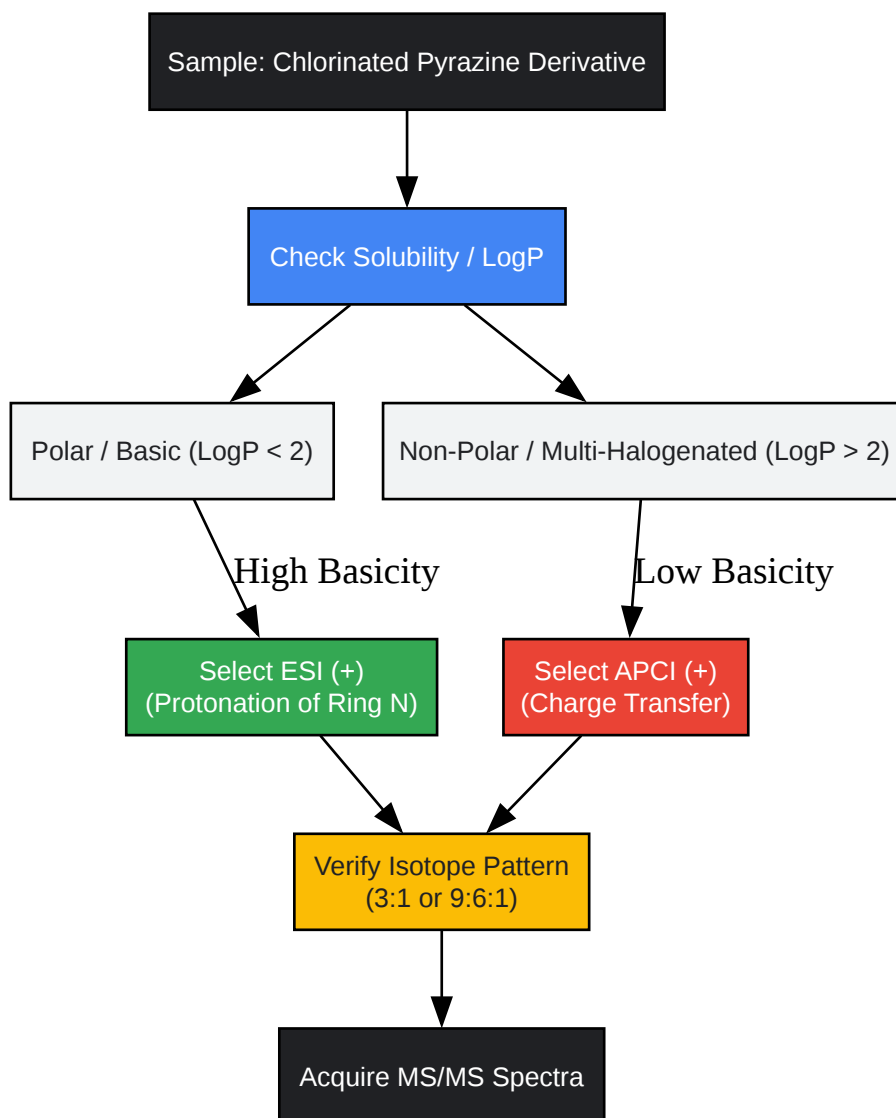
Sample: Chlorinated Pyrazine Derivative

Check Solubility / LogP

Polar / Basic (LogP < 2)

Non-Polar / Multi-Halogenated (LogP > 2)

High Basicity

Low Basicity

Select ESI (+)
(Protonation of Ring N)

Select APCI (+)
(Charge Transfer)

Verify Isotope Pattern
(3:1 or 9:6:1)

Acquire MS/MS Spectra